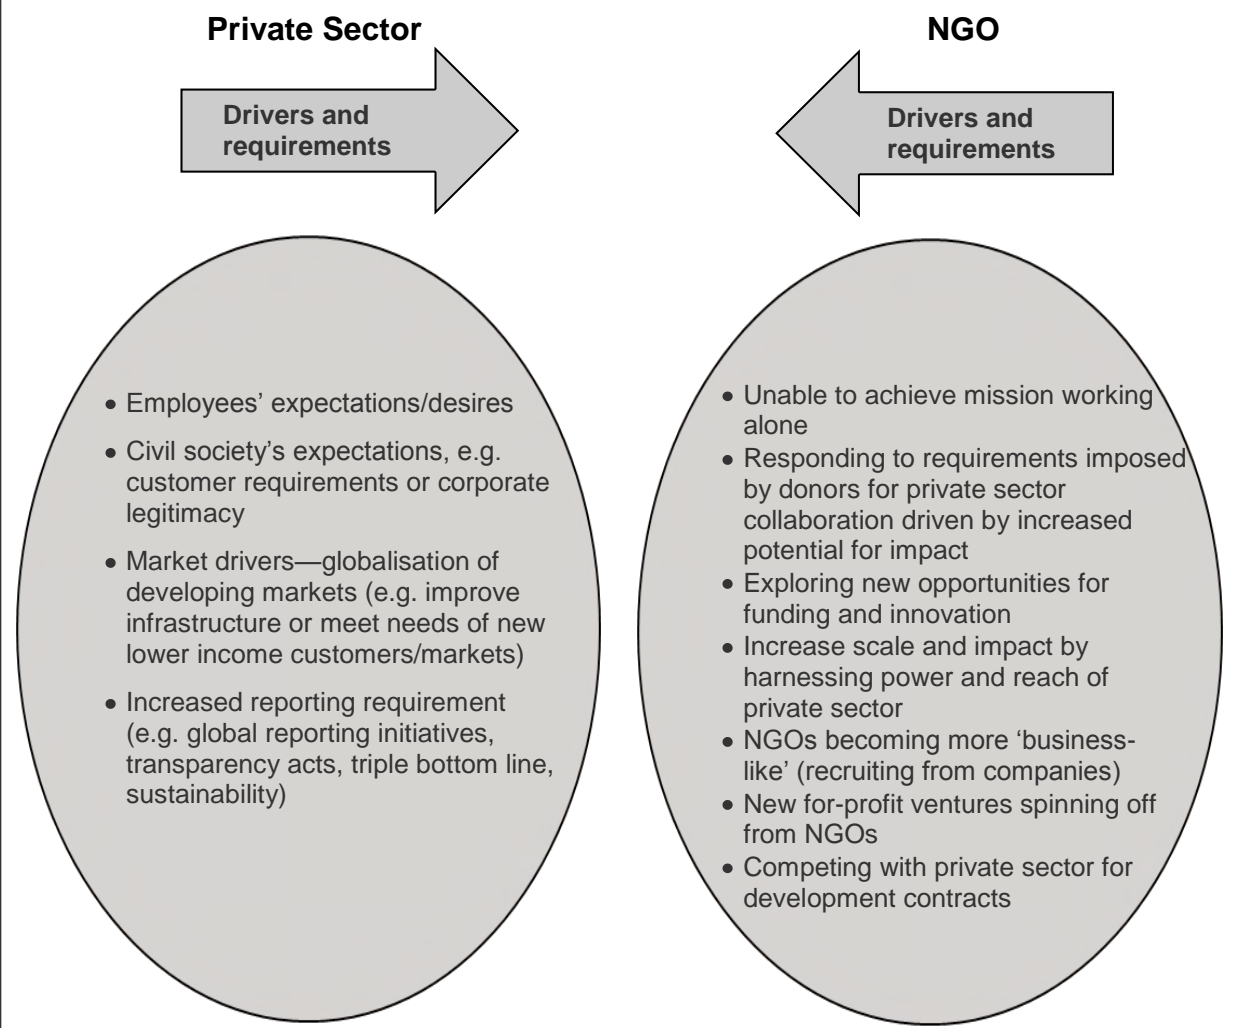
**Private Sector**

Drivers and requirements

- Employees' expectations/desires
- Civil society's expectations, e.g. customer requirements or corporate legitimacy
- Market drivers—globalisation of developing markets (e.g. improve infrastructure or meet needs of new lower income customers/markets)
- Increased reporting requirement (e.g. global reporting initiatives, transparency acts, triple bottom line, sustainability)

**NGO**

Drivers and requirements

- Unable to achieve mission working alone
- Responding to requirements imposed by donors for private sector collaboration driven by increased potential for impact
- Exploring new opportunities for funding and innovation
- Increase scale and impact by harnessing power and reach of private sector
- NGOs becoming more 'business-like' (recruiting from companies)
- New for-profit ventures spinning off from NGOs
- Competing with private sector for development contracts